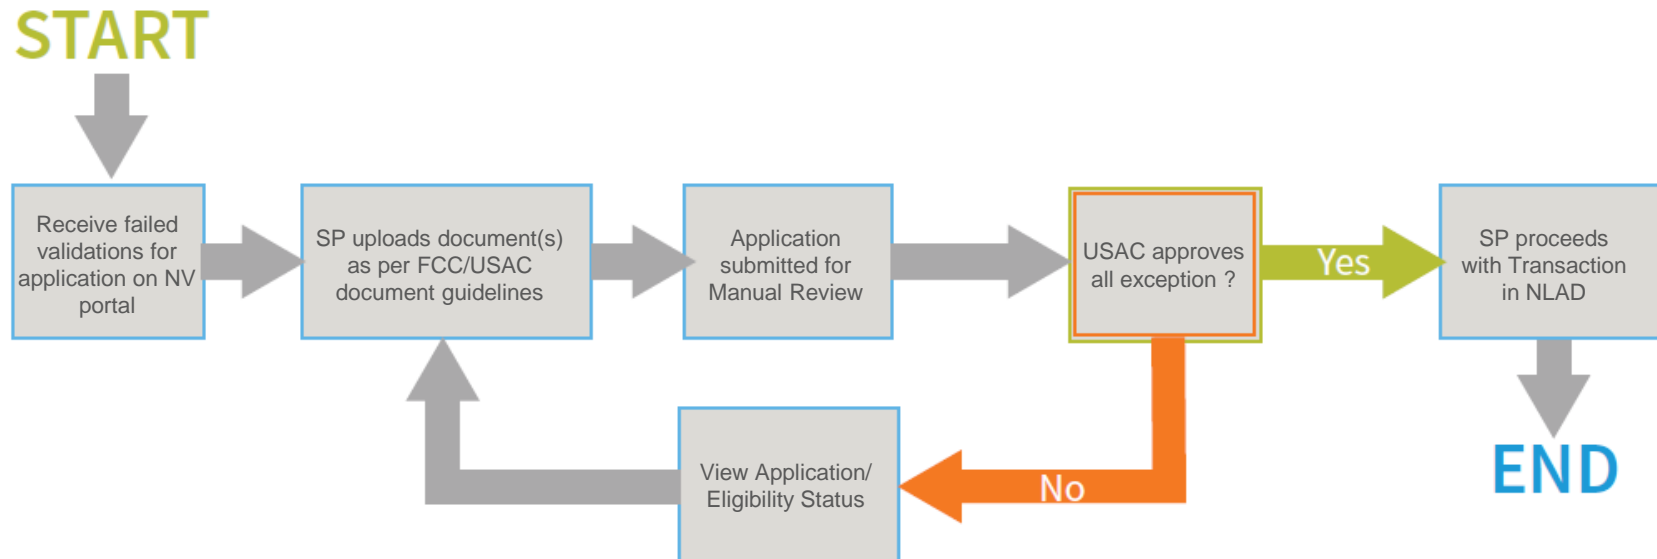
START

Receive failed validations for application on NV portal

SP uploads document(s) as per FCC/USAC document guidelines

Application submitted for Manual Review

USAC approves all exception ?

Yes

SP proceeds with Transaction in NLAD

END

No

View Application/ Eligibility Status